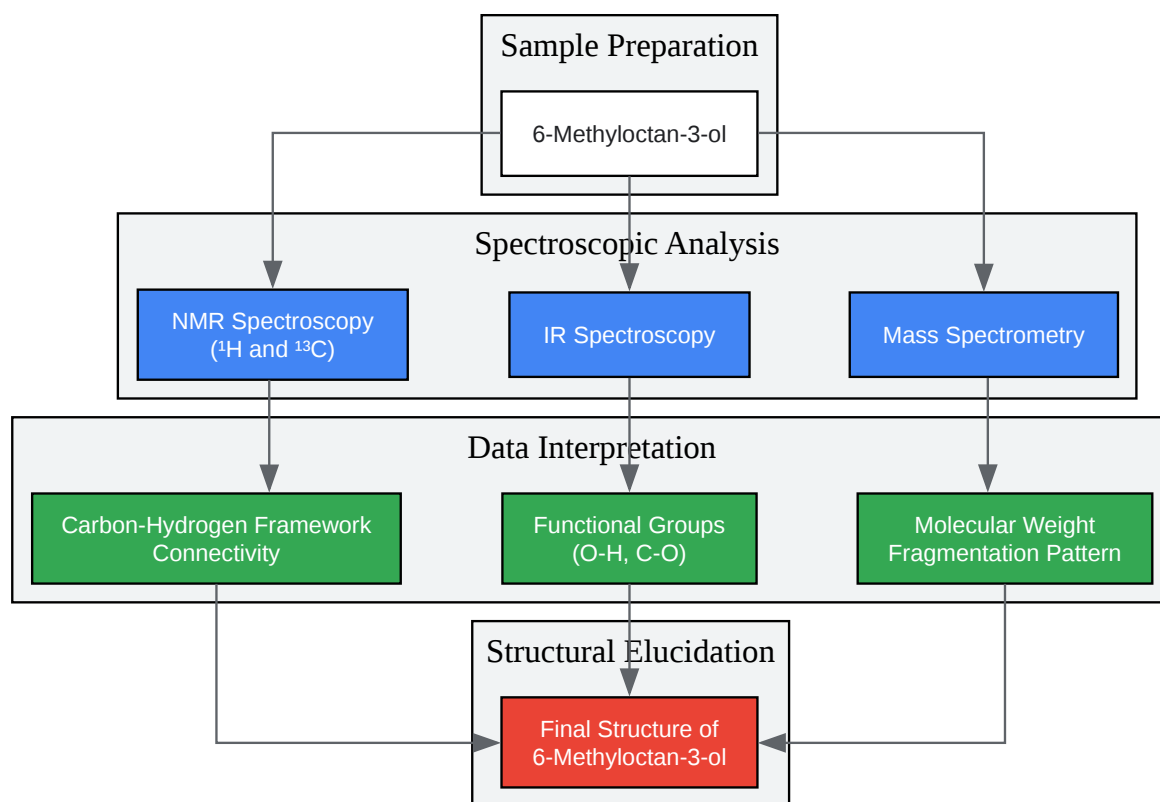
Sample Preparation

6-Methyloctan-3-ol

Spectroscopic Analysis

NMR Spectroscopy ($^1$H and $^{13}$C)

IR Spectroscopy

Mass Spectrometry

Data Interpretation

Carbon-Hydrogen Framework Connectivity

Functional Groups (O-H, C-O)

Molecular Weight Fragmentation Pattern

Structural Elucidation

Final Structure of 6-Methyloctan-3-ol